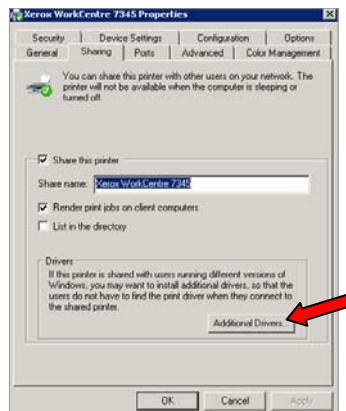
Xerox WorkCentre 7345 Properties

Security | Device Settings | Configuration | Options
General | Sharing | Ports | Advanced | Color Management

You can share this printer with other users on your network. The printer will not be available when the computer is sleeping or turned off.

Share this printer

Share name: Xerox WorkCentre 7345

Render print jobs on client computers

List in the directory

Drivers

If this printer is shared with users running different versions of Windows, you may want to install additional drivers, so that the users do not have to find the print driver when they connect to the shared printer.

Additional Drivers...

OK | Cancel | Apply